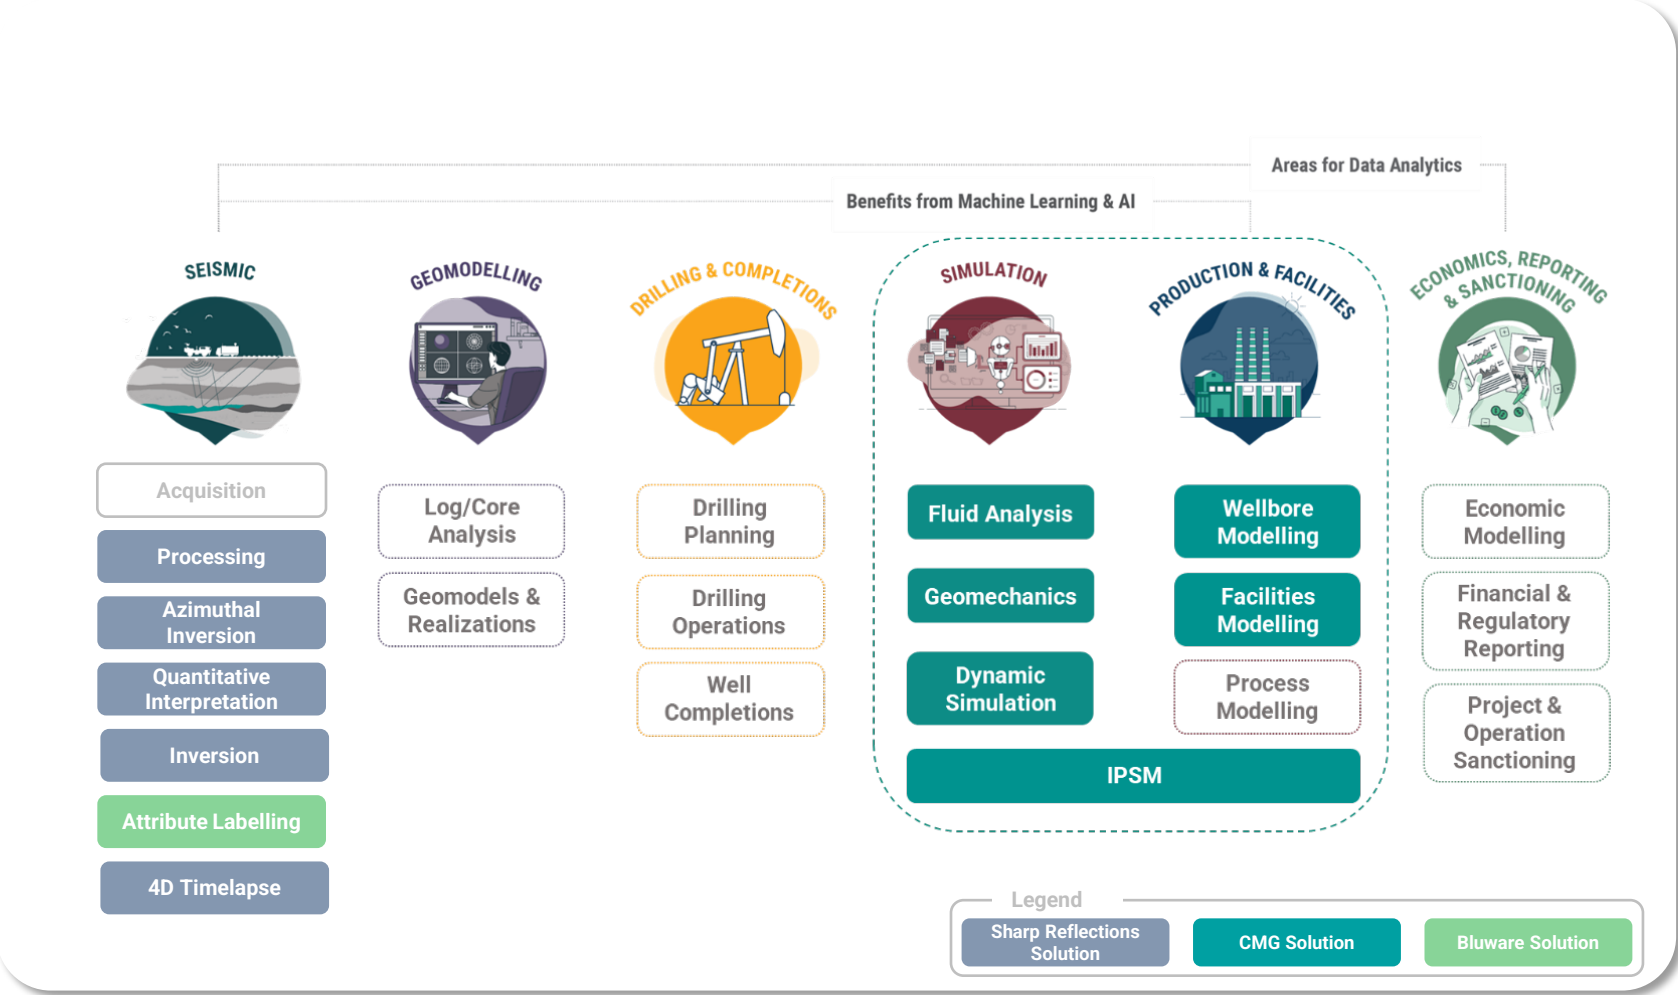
Areas for Data Analytics

Benefits from Machine Learning & AI

SEISMIC

Acquisition

Processing

Azimuthal Inversion

Quantitative Interpretation

Inversion

Attribute Labelling

4D Timelapse

GEOMODELLING

Log/Core Analysis

Geomodels & Realizations

DRILLING & COMPLETIONS

Drilling Planning

Drilling Operations

Well Completions

SIMULATION

Fluid Analysis

Geomechanics

Dynamic Simulation

PRODUCTION & FACILITIES

Wellbore Modelling

Facilities Modelling

Process Modelling

IPSM

ECONOMICS, REPORTING & SANCTIONING

Economic Modelling

Financial & Regulatory Reporting

Project & Operation Sanctioning

Legend

Sharp Reflections Solution

CMG Solution

Bluware Solution